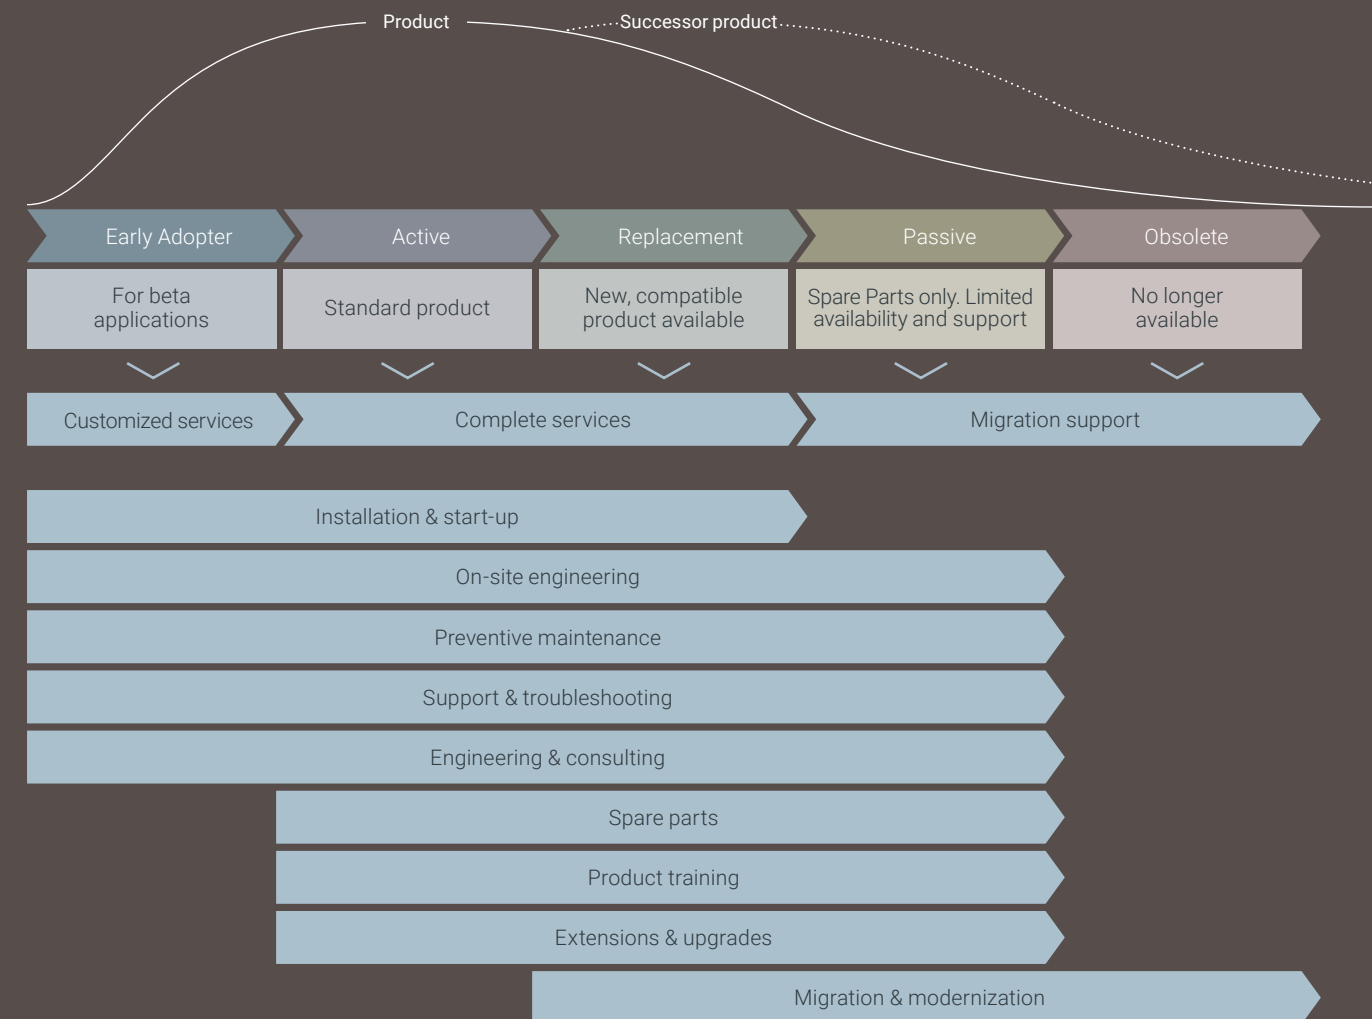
Product

Successor product

| Early Adopter | Active | Replacement | Passive | Obsolete |
|---|---|---|---|---|
| For beta applications | Standard product | New, compatible product available | Spare Parts only. Limited availability and support | No longer available |

Customized services

Complete services

Migration support

Installation & start-up

On-site engineering

Preventive maintenance

Support & troubleshooting

Engineering & consulting

Spare parts

Product training

Extensions & upgrades

Migration & modernization